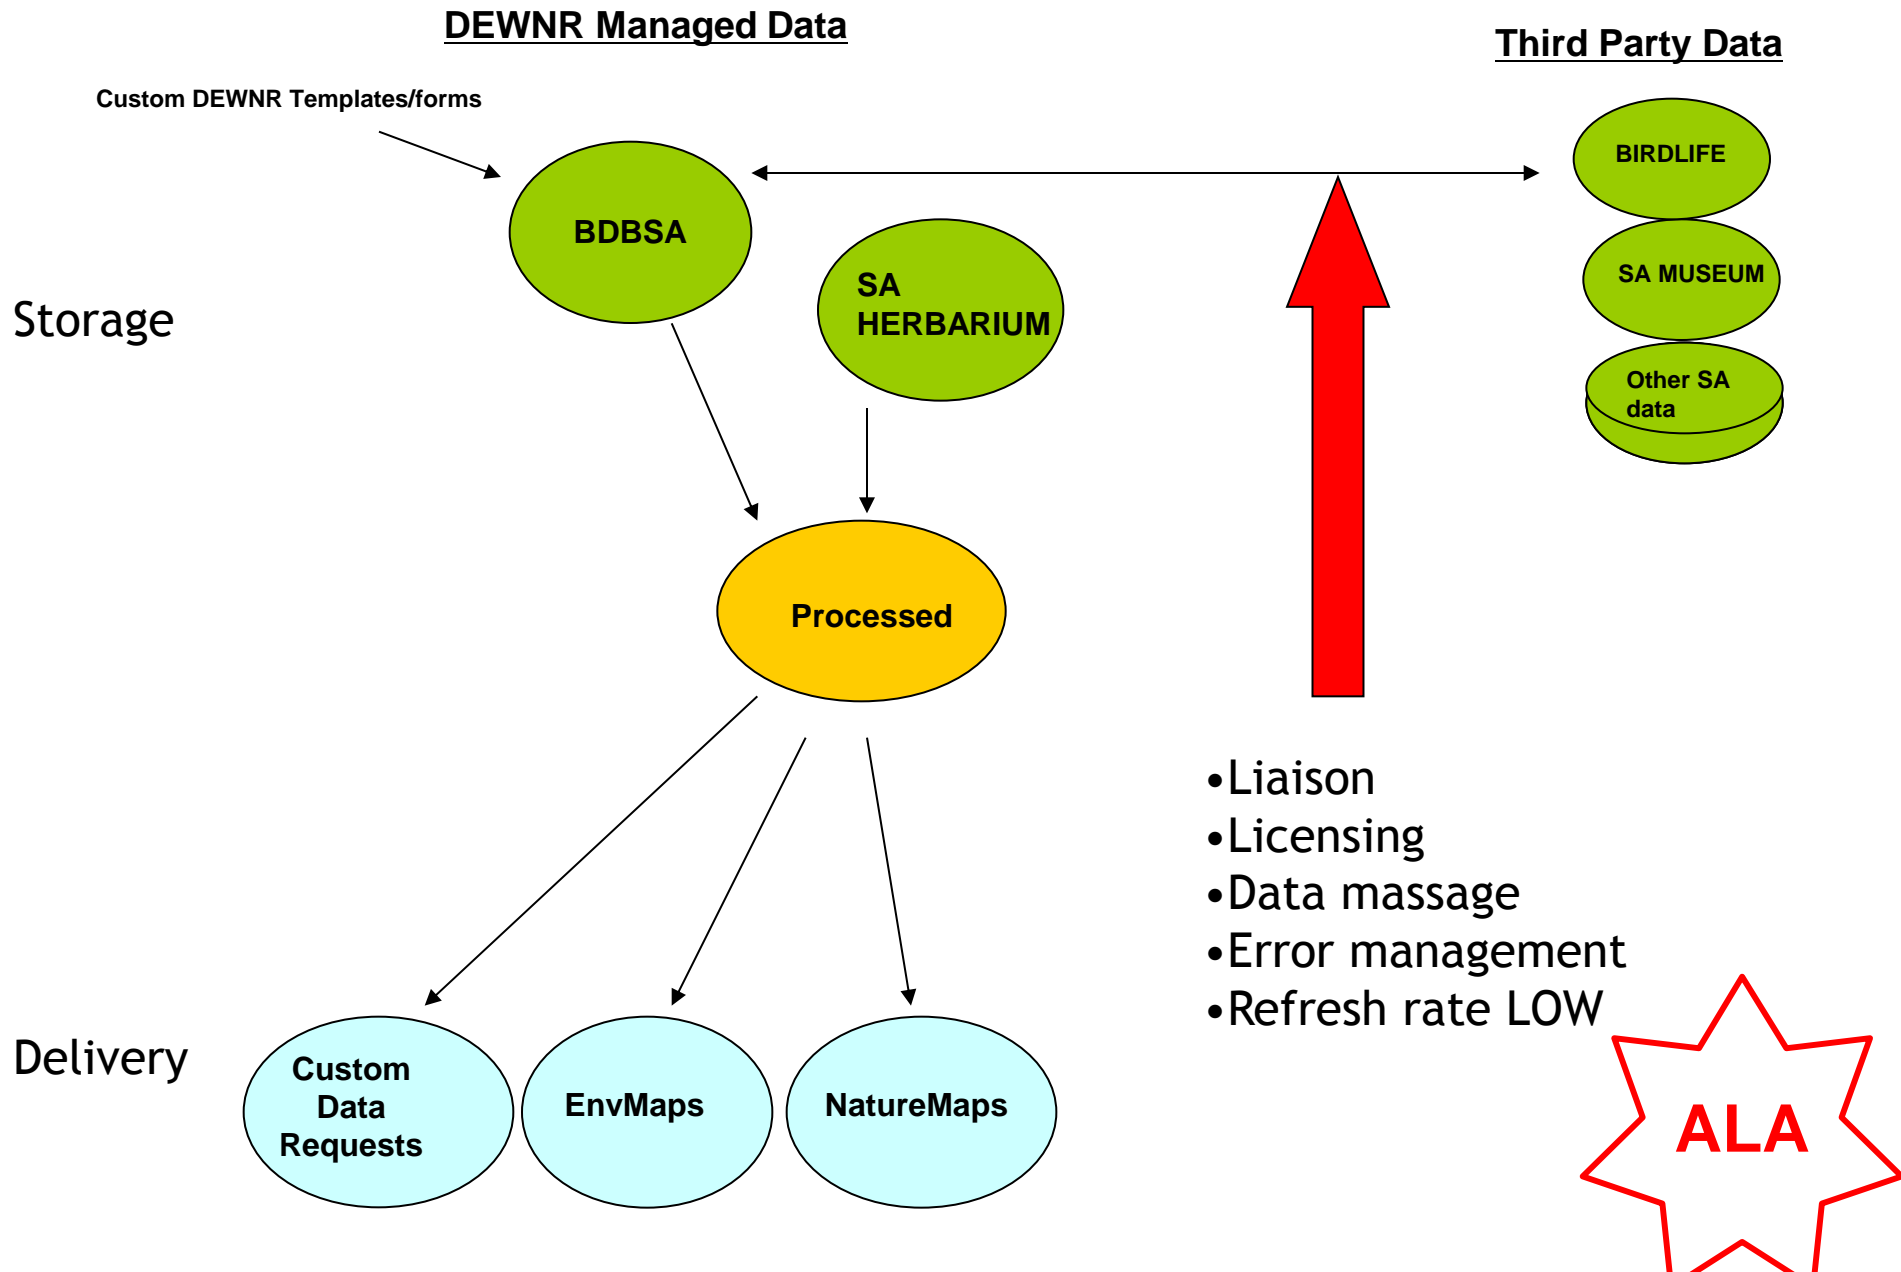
DEWNR Managed Data

Third Party Data

Custom DEWNR Templates/forms

BDBSA

SA HERBARIUM

BIRDLIFE

SA MUSEUM

Other SA data

Storage

Processed

•Liaison
•Licensing
•Data massage
•Error management
•Refresh rate LOW

Delivery

Custom Data Requests

EnvMaps

NatureMaps

ALA